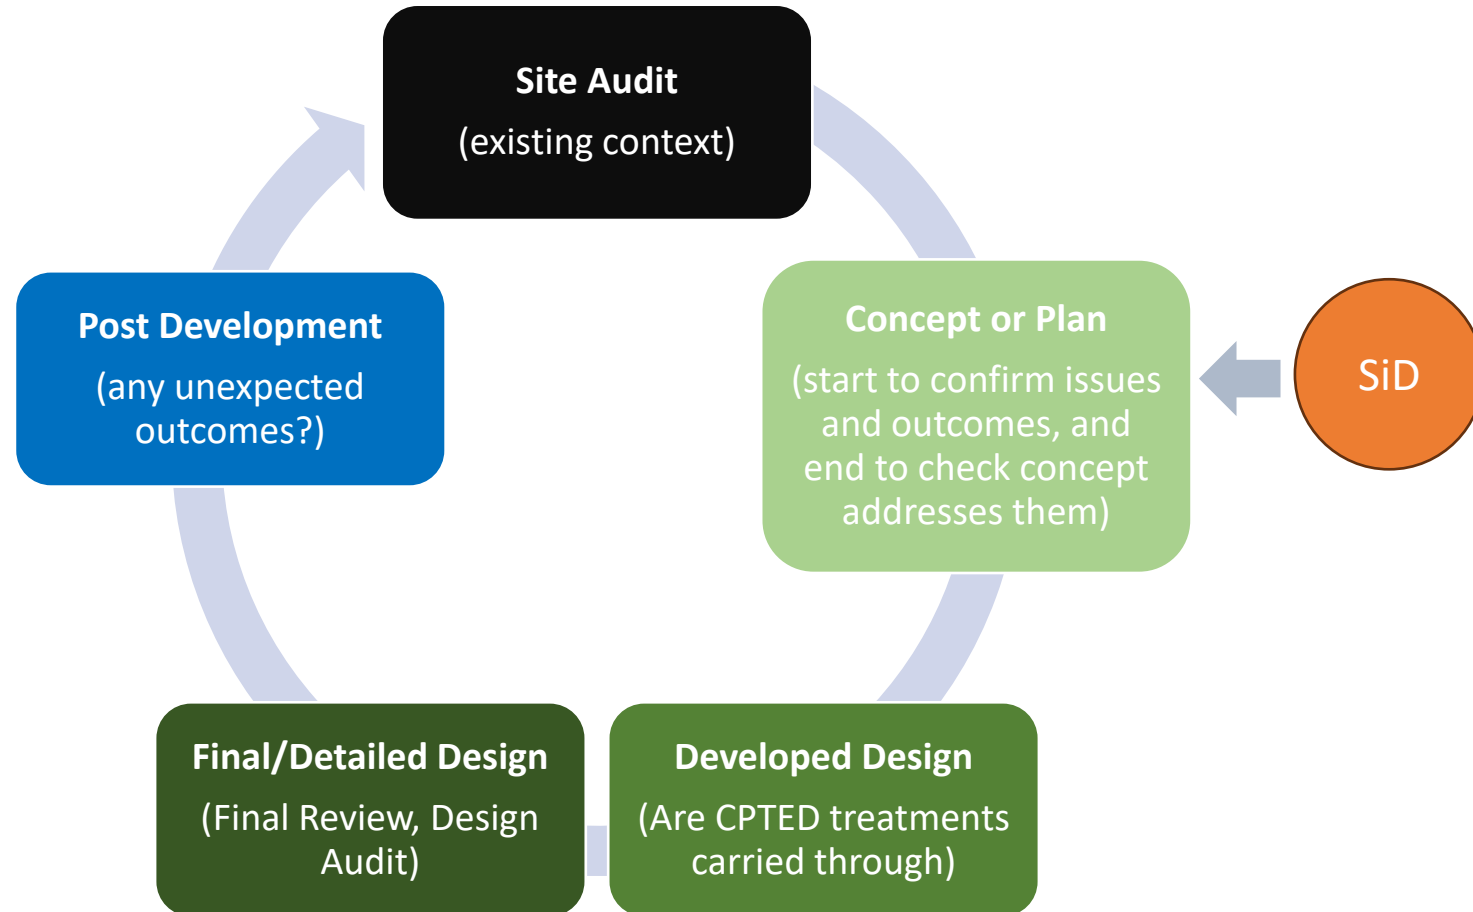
Site Audit
(existing context)

Concept or Plan
(start to confirm issues and outcomes, and end to check concept addresses them)

SiD

Developed Design
(Are CPTED treatments carried through)

Final/Detailed Design
(Final Review, Design Audit)

Post Development
(any unexpected outcomes?)